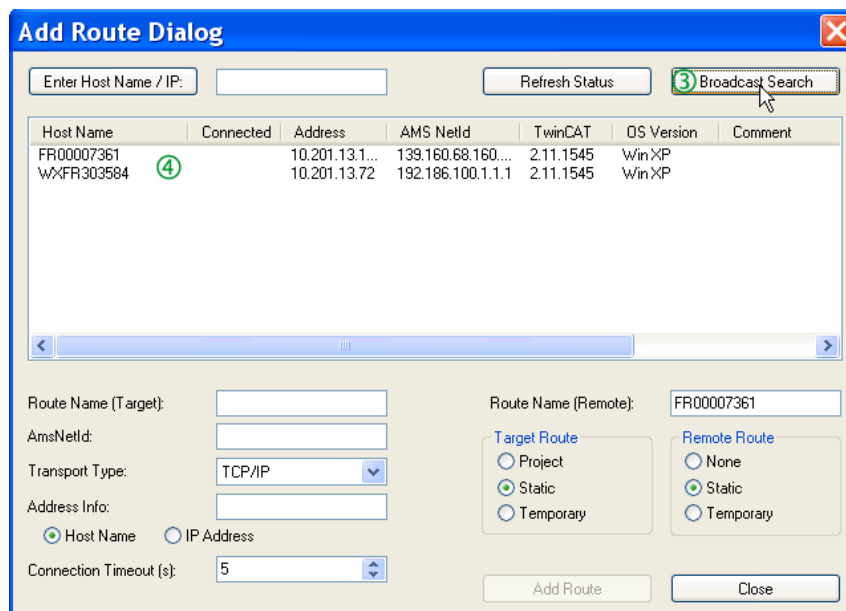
Add Route Dialog

Enter Host Name / IP:

Refresh Status

③ Broadcast Search

| Host Name | Connected | Address | AMS NetId | TwinCAT | OS Version | Comment |
|---|---|---|---|---|---|---|
| FR00007361 ④ | | 10.201.13.1... | 139.160.68.160.... | 2.11.1545 | Win XP | |
| WXFR303584 | | 10.201.13.72 | 192.186.100.1.1.1 | 2.11.1545 | Win XP | |

Route Name (Target):

AmsNetId:

Transport Type: TCP/IP

Address Info:

Host Name IP Address

Connection Timeout (s): 5

Route Name (Remote): FR00007361

Target Route
Project
Static
Temporary

Remote Route
None
Static
Temporary

Add Route

Close